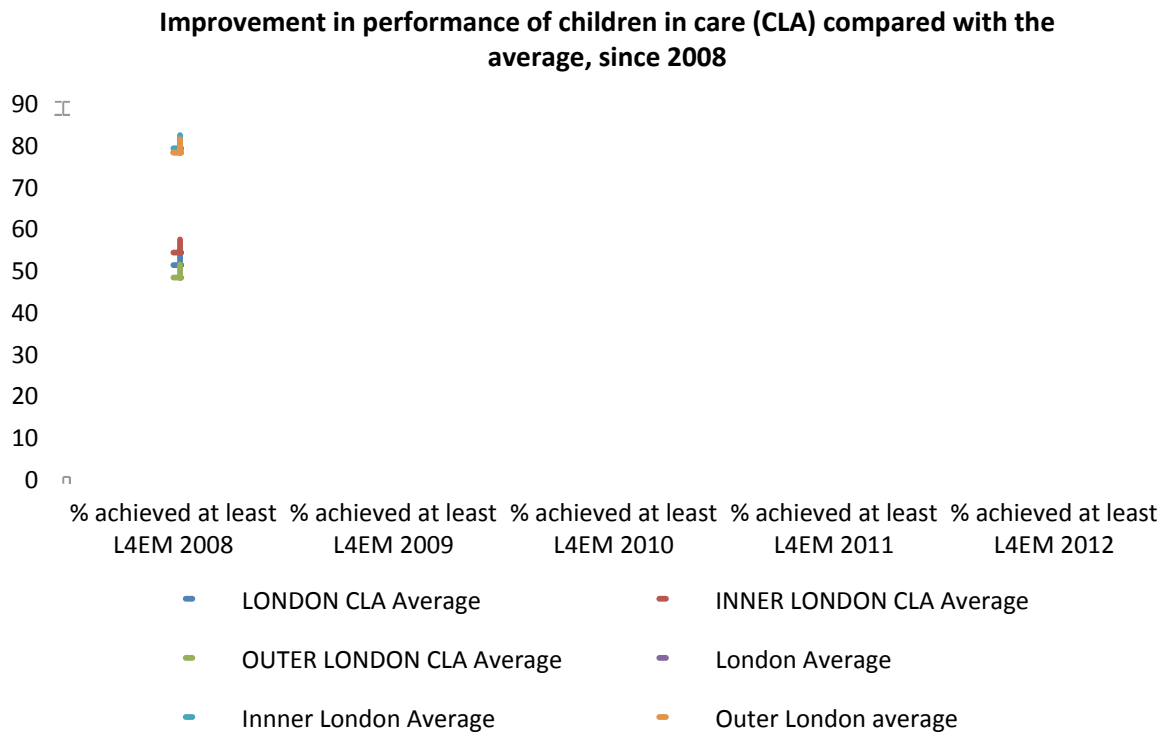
Improvement in performance of children in care (CLA) compared with the average, since 2008

90
80
70
60
50
40
30
20
10
0

% achieved at least L4EM 2008
% achieved at least L4EM 2009
% achieved at least L4EM 2010
% achieved at least L4EM 2011
% achieved at least L4EM 2012

LONDON CLA Average
INNER LONDON CLA Average
OUTER LONDON CLA Average
London Average
Innner London Average
Outer London average